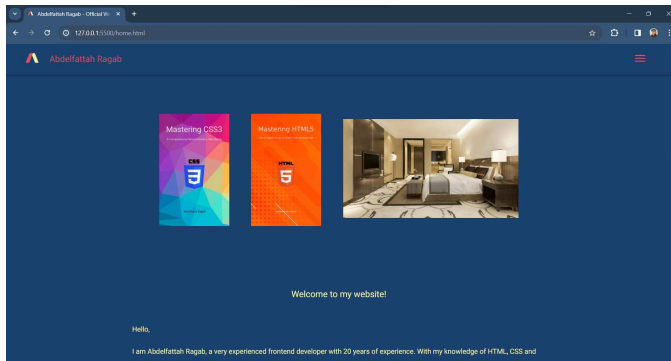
Abdelfattah Ragab - Official W ×
+
127.0.0.1:5500/home.html

Abdelfattah Ragab

Mastering CSS3

CSS

Mastering HTML5

HTML

Welcome to my website!

Hello,

I am Abdelfattah Ragab, a very experienced frontend developer with 20 years of experience. With my knowledge of HTML, CSS and